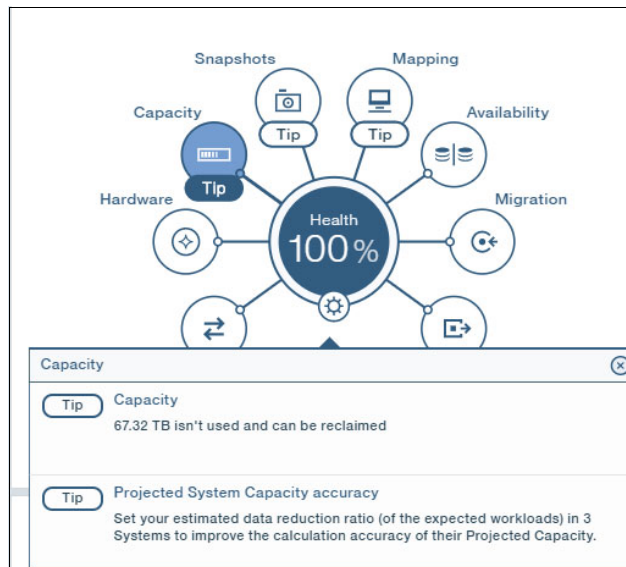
Snapshots

Mapping

Capacity

Tip

Tip

Availability

Tip

Hardware

Migration

Health

100%

Capacity

Tip

Capacity

67.32 TB isn't used and can be reclaimed

Tip

Projected System Capacity accuracy

Set your estimated data reduction ratio (of the expected workloads) in 3 Systems to improve the calculation accuracy of their Projected Capacity.